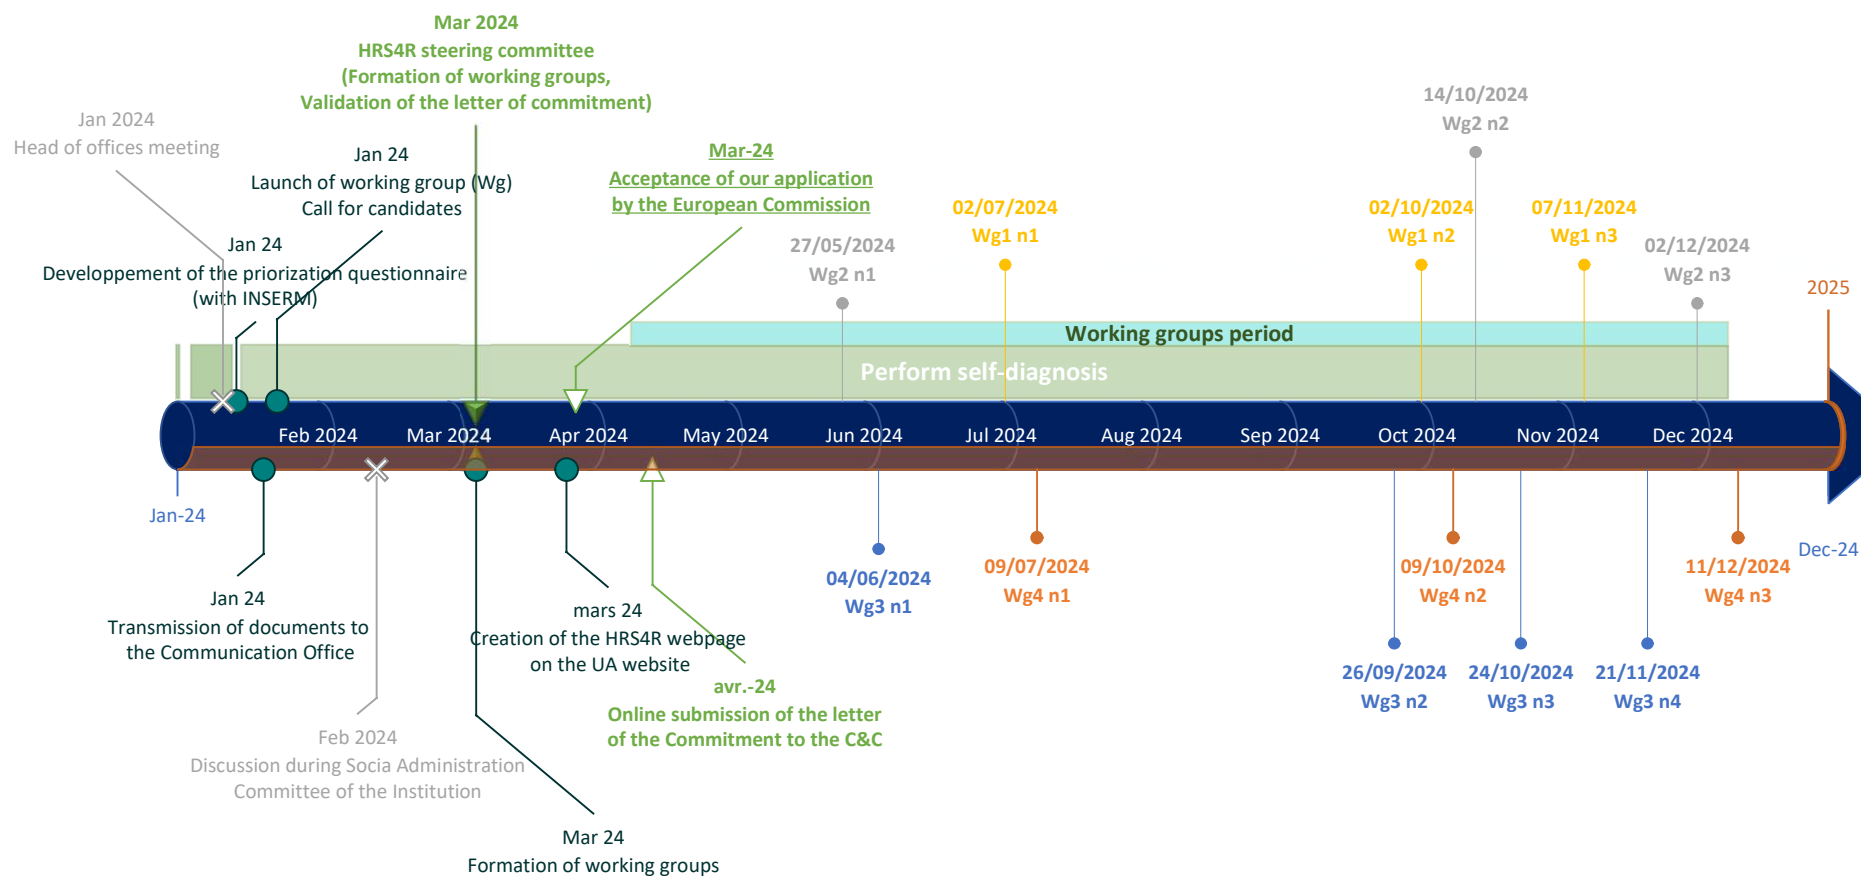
Mar 2024
HRS4R steering committee
(Formation of working groups,
Validation of the letter of commitment)

Jan 2024
Head of offices meeting

Jan 24
Launch of working group (Wg)
Call for candidates

Mar-24
Acceptance of our application
by the European Commission

14/10/2024
Wg2 n2

02/07/2024
Wg1 n1

02/10/2024
Wg1 n2

07/11/2024
Wg1 n3

27/05/2024
Wg2 n1

02/12/2024
Wg2 n3

Jan 24
Developpement of the priorization questionnaire
(with INSERM)

2025

Working groups period

Perform self-diagnosis

Feb 2024 Mar 2024 Apr 2024 May 2024 Jun 2024 Jul 2024 Aug 2024 Sep 2024 Oct 2024 Nov 2024 Dec 2024

Jan-24

Dec-24

04/06/2024
Wg3 n1

09/07/2024
Wg4 n1

09/10/2024
Wg4 n2

11/12/2024
Wg4 n3

Jan 24
Transmission of documents to
the Communication Office

mars 24
Creation of the HRS4R webpage
on the UA website

avr.-24
Online submission of the letter
of the Commitment to the C&C

26/09/2024
Wg3 n2

24/10/2024
Wg3 n3

21/11/2024
Wg3 n4

Feb 2024
Discussion during Socia Administration
Committee of the Institution

Mar 24
Formation of working groups